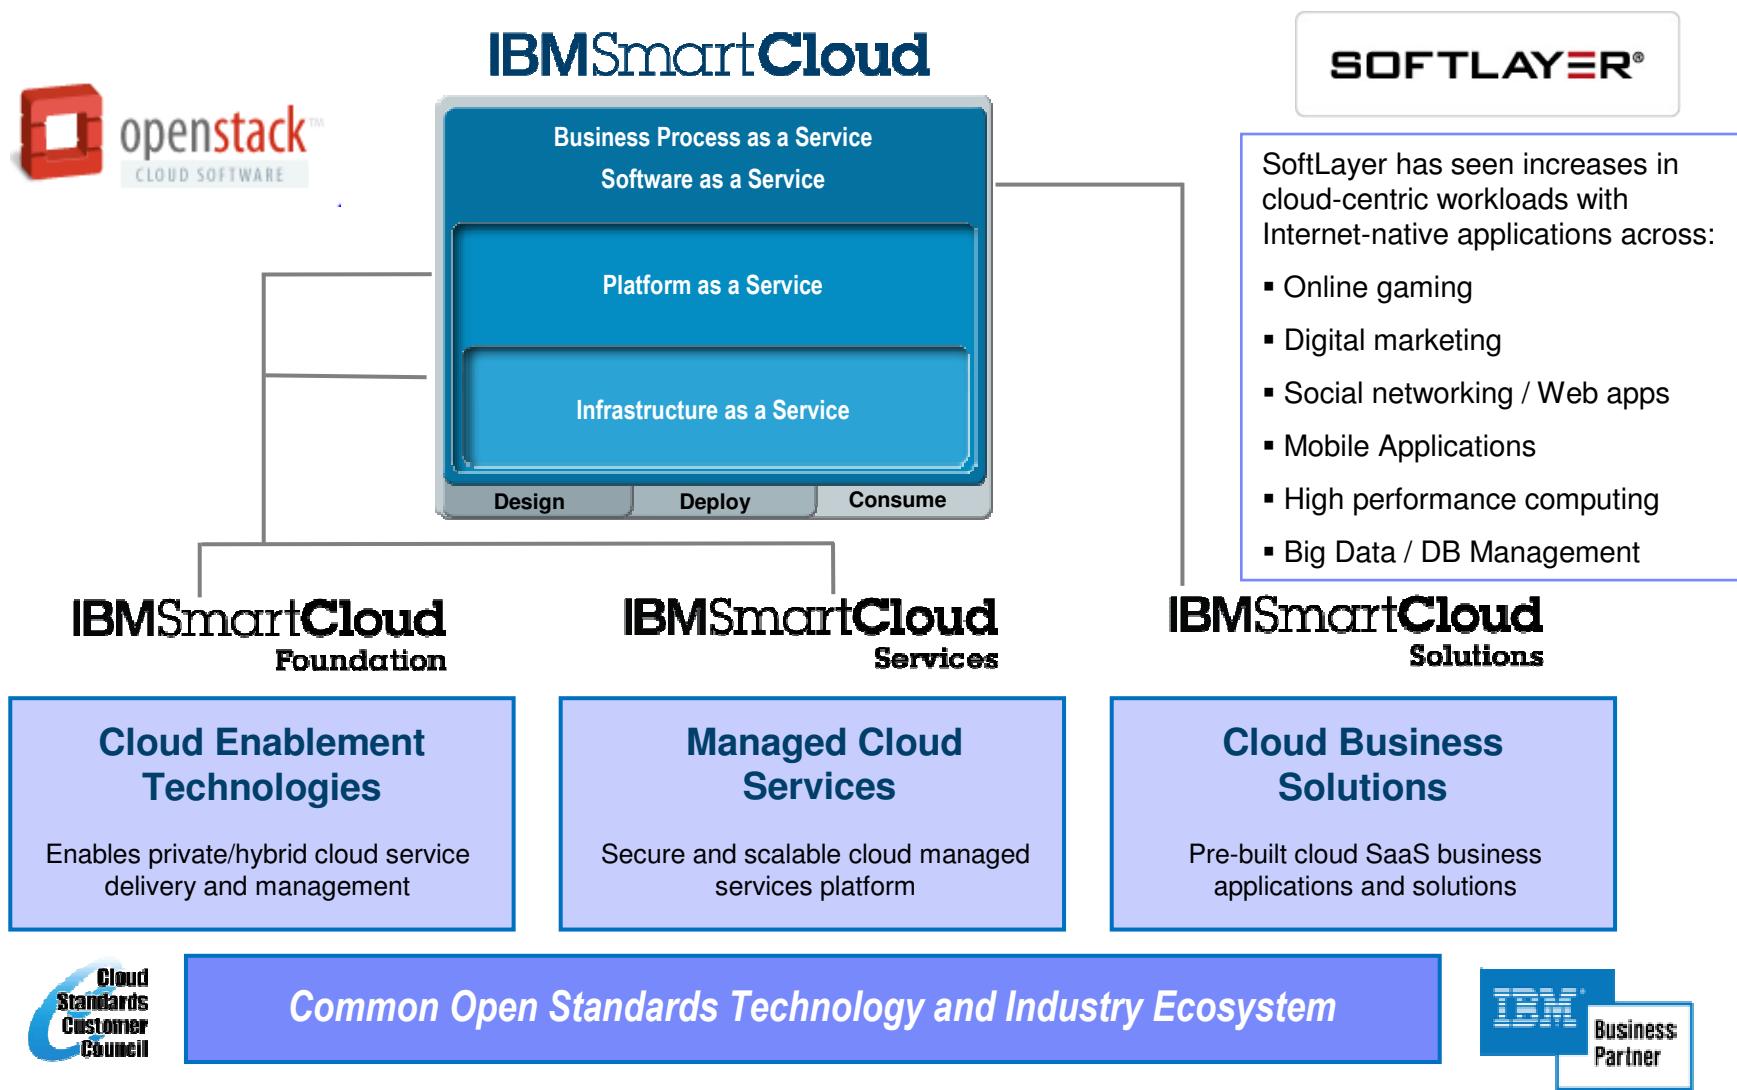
IBMSmartCloud

openstack™
CLOUD SOFTWARE

SOFTLAYER®

Business Process as a Service
Software as a Service

Platform as a Service

Infrastructure as a Service

Design
Deploy
Consume

SoftLayer has seen increases in cloud-centric workloads with Internet-native applications across:

▪ Online gaming
▪ Digital marketing
▪ Social networking / Web apps
▪ Mobile Applications
▪ High performance computing
▪ Big Data / DB Management

IBMSmartCloud
Foundation

IBMSmartCloud
Services

IBMSmartCloud
Solutions

Cloud Enablement Technologies

Enables private/hybrid cloud service delivery and management

Managed Cloud Services

Secure and scalable cloud managed services platform

Cloud Business Solutions

Pre-built cloud SaaS business applications and solutions

Cloud Standards Customer Council

Common Open Standards Technology and Industry Ecosystem

IBM® Business Partner